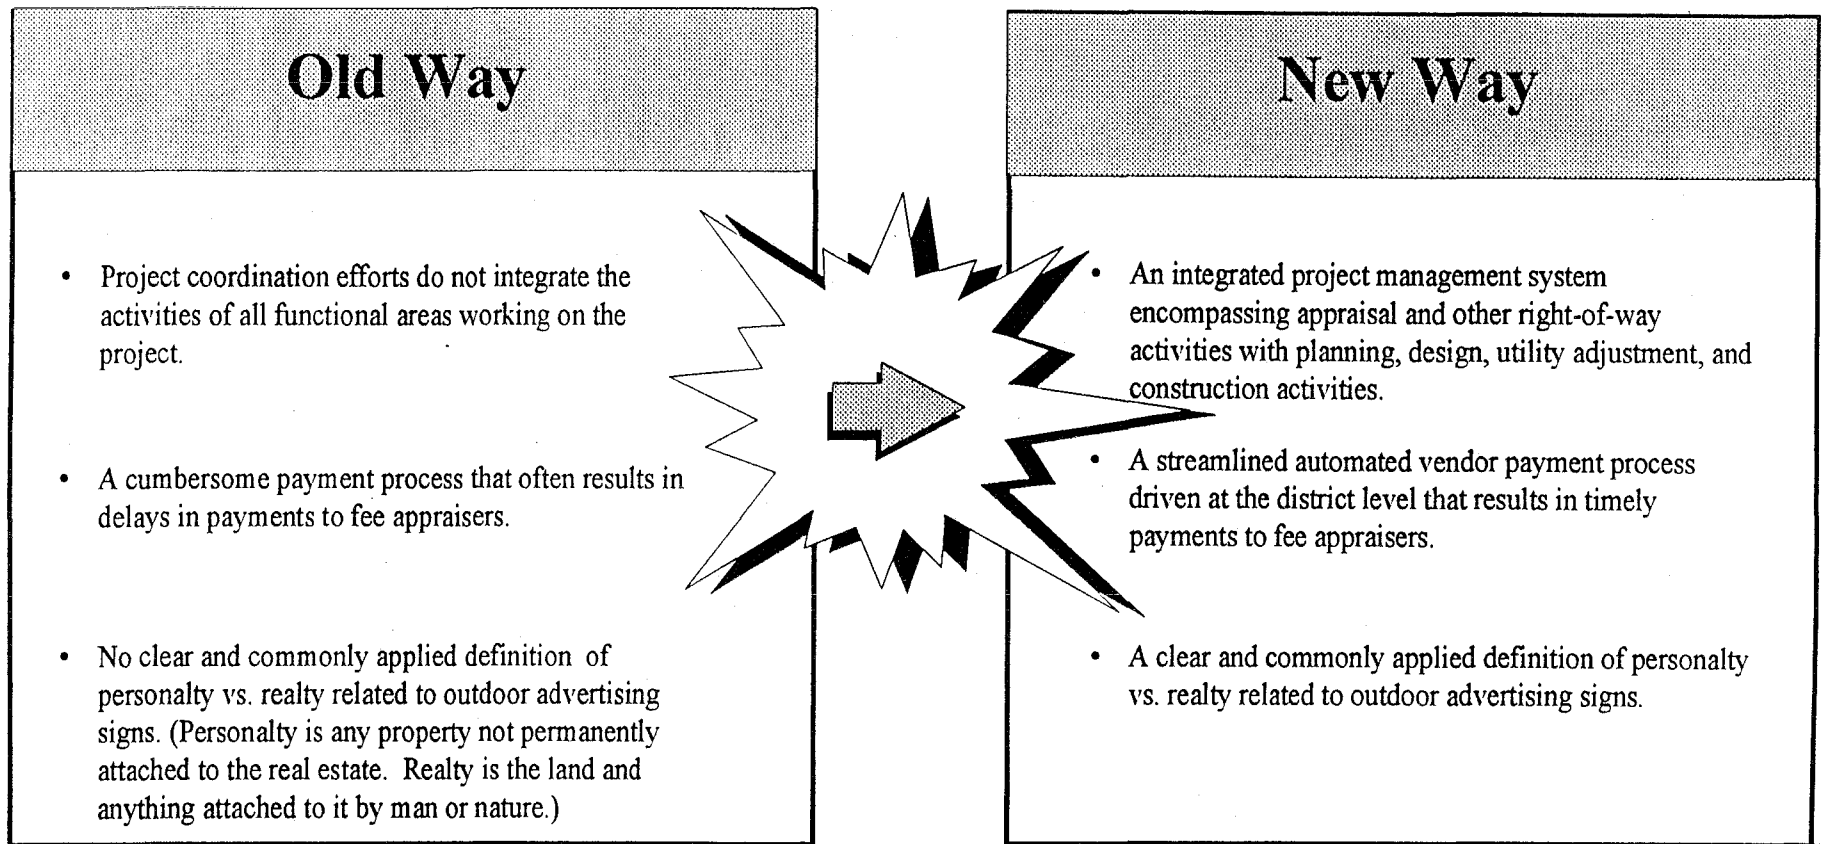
Old Way

• Project coordination efforts do not integrate the activities of all functional areas working on the project.

• A cumbersome payment process that often results in delays in payments to fee appraisers.

• No clear and commonly applied definition of personalty vs. realty related to outdoor advertising signs. (Personalty is any property not permanently attached to the real estate. Realty is the land and anything attached to it by man or nature.)

New Way

• An integrated project management system encompassing appraisal and other right-of-way activities with planning, design, utility adjustment, and construction activities.

• A streamlined automated vendor payment process driven at the district level that results in timely payments to fee appraisers.

• A clear and commonly applied definition of personalty vs. realty related to outdoor advertising signs.